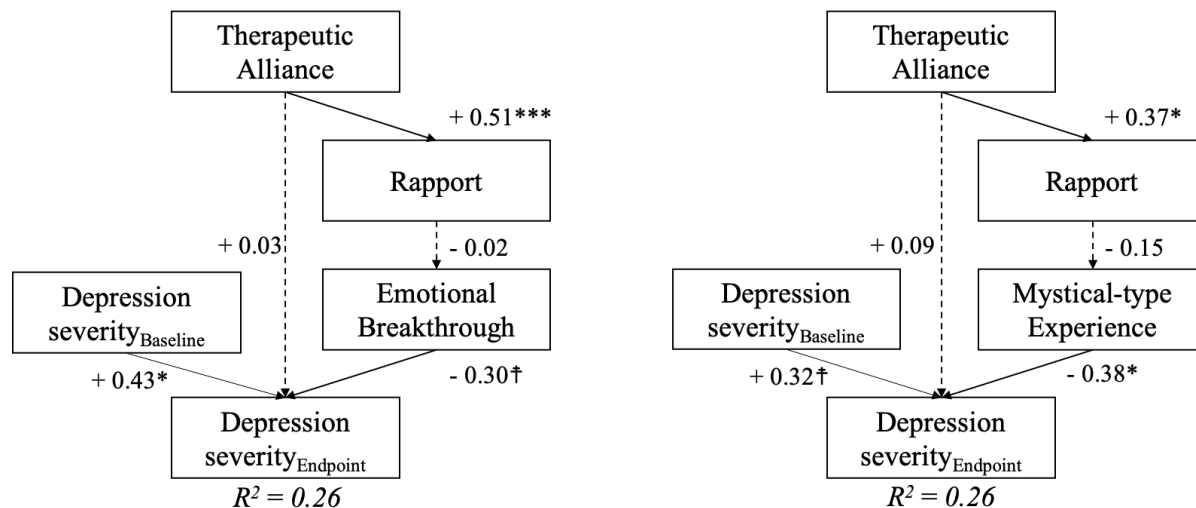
Therapeutic Alliance

+ 0.51***

Rapport

+ 0.03

- 0.02

Depression severity$_{\text{Baseline}}$

Emotional Breakthrough

+ 0.43*

- 0.30†

Depression severity$_{\text{Endpoint}}$

$R^2 = 0.26$

Therapeutic Alliance

+ 0.37*

Rapport

+ 0.09

- 0.15

Depression severity$_{\text{Baseline}}$

Mystical-type Experience

+ 0.32†

- 0.38*

Depression severity$_{\text{Endpoint}}$

$R^2 = 0.26$